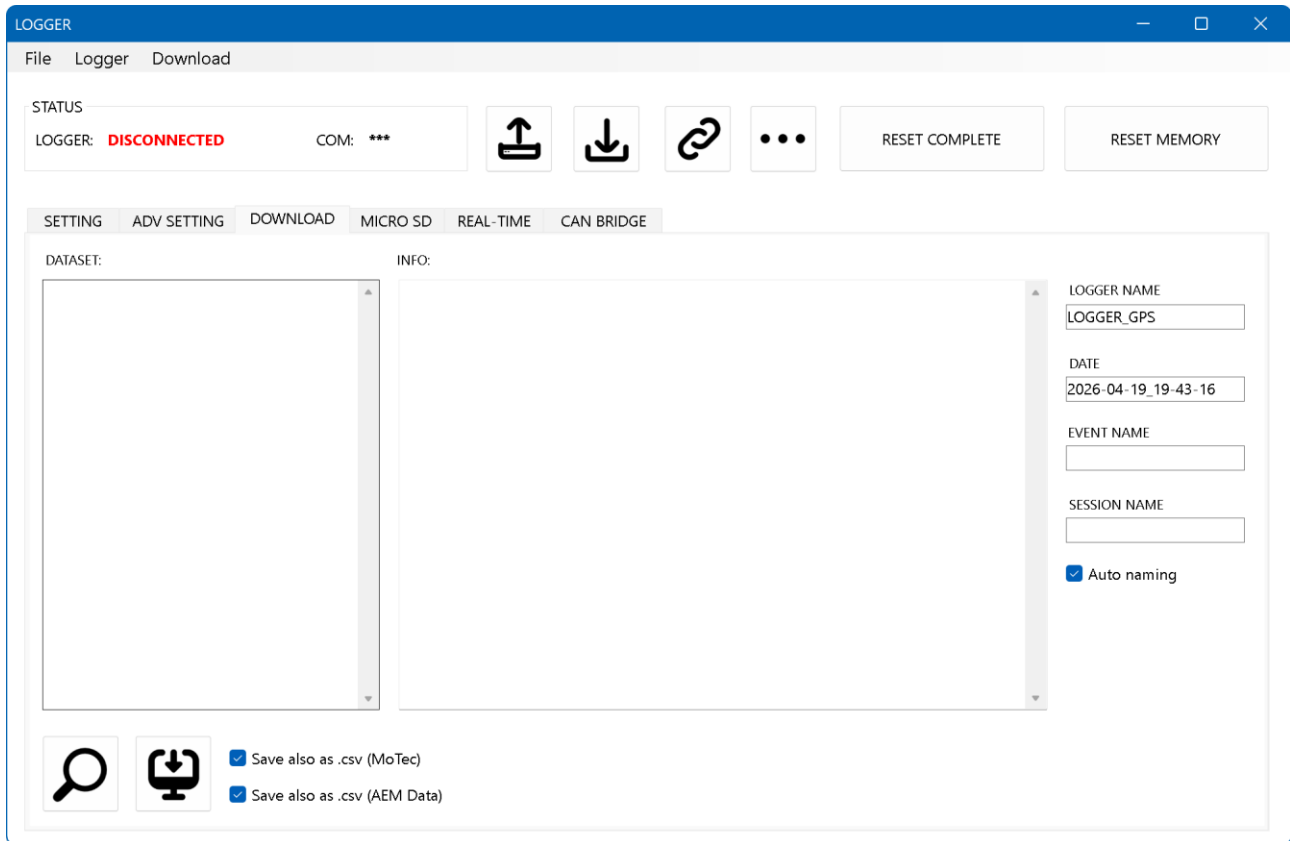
LOGGER

File Logger Download

STATUS
LOGGER: DISCONNECTED COM: ***

RESET COMPLETE
RESET MEMORY

SETTING | ADV SETTING | DOWNLOAD | MICRO SD | REAL-TIME | CAN BRIDGE

DATASET:

INFO:

LOGGER NAME
LOGGER_GPS

DATE
2026-04-19_19-43-16

EVENT NAME

SESSION NAME

Auto naming

Save also as .csv (MoTec)
Save also as .csv (AEM Data)